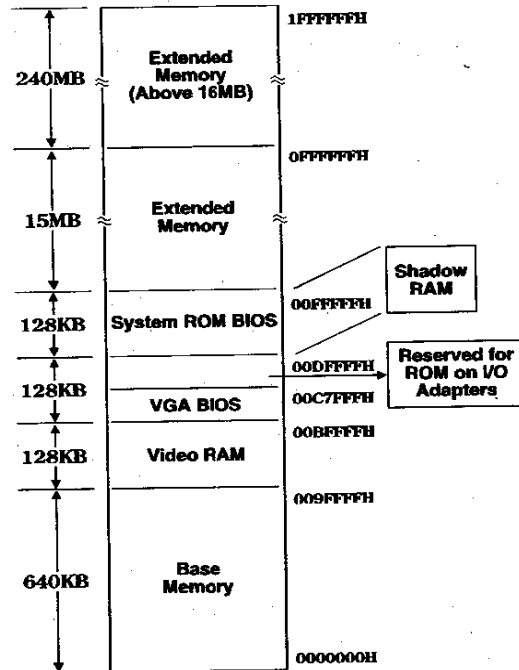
1FFFFFFH

240MB

Extended Memory (Above 16MB)

0FFFFFFH

15MB

Extended Memory

Shadow RAM

00FFFFFH

128KB

System ROM BIOS

00DFFFFH

Reserved for ROM on I/O Adapters

128KB

VGA BIOS

00C7FFFH

00BFFFFH

128KB

Video RAM

009FFFFH

640KB

Base Memory

0000000H